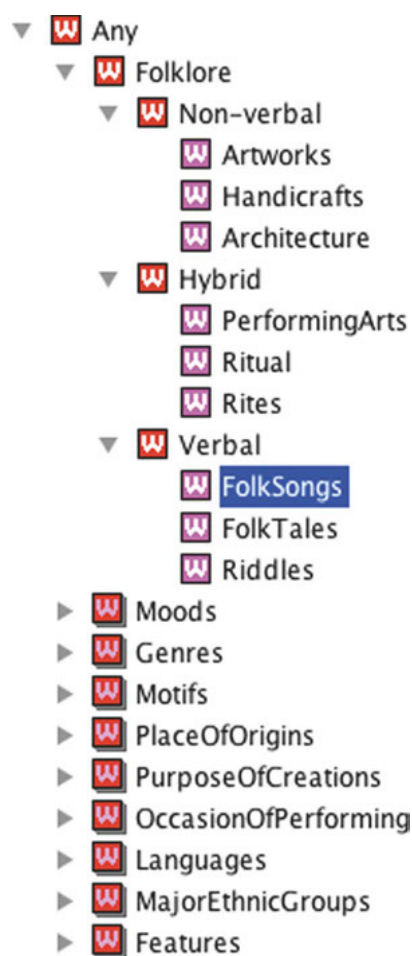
W Any
W Folklore
W Non-verbal
W Artworks
W Handicrafts
W Architecture
W Hybrid
W PerformingArts
W Ritual
W Rites
W Verbal
W FolkSongs
W FolkTales
W Riddles
W Moods
W Genres
W Motifs
W PlaceOfOrigins
W PurposeOfCreations
W OccasionOfPerforming
W Languages
W MajorEthnicGroups
W Features